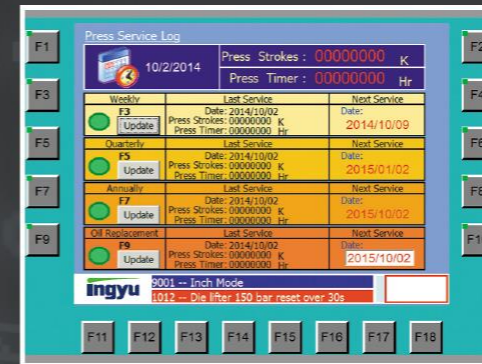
F1

F3

F5

F7

F9

Press Service Log

10/2/2014

Press Strokes : 00000000 K

Press Timer : 00000000 Hr

| Weekly | Last Service | Next Service |
|---|---|---|
| F3 Update | Date: 2014/10/02 Press Strokes: 00000000 K Press Timer: 00000000 Hr | Date: 2014/10/09 |
| Quarterly | Last Service | Next Service |
| F5 Update | Date: 2014/10/02 Press Strokes: 00000000 K Press Timer: 00000000 Hr | Date: 2015/01/02 |
| Annually | Last Service | Next Service |
| F7 Update | Date: 2014/10/02 Press Strokes: 00000000 K Press Timer: 00000000 Hr | Date: 2015/10/02 |
| Oil Replacement | Last Service | Next Service |
| F9 Update | Date: 2014/10/02 Press Strokes: 00000000 K Press Timer: 00000000 Hr | Date: 2015/10/02 |

ingyu

9001 -- Inch Mode

1012 -- Die lifter 150 bar reset over 30s

F2

F4

F6

F8

F1

F11 F12 F13 F14 F15 F16 F17 F18